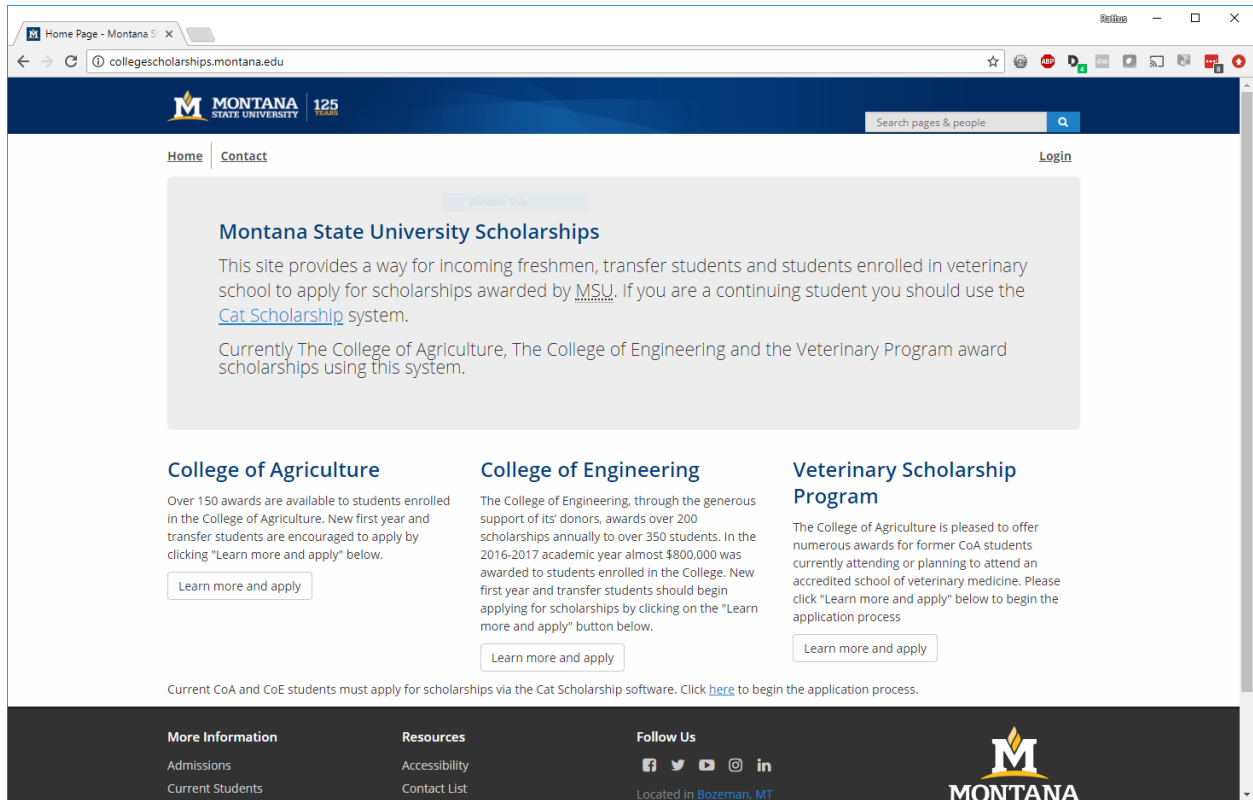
Home Page - Montana St ×

Rattus

collegescholarships.montana.edu

MONTANA STATE UNIVERSITY 125 YEARS

Search pages & people

Home Contact Login

Window Snip

Montana State University Scholarships

This site provides a way for incoming freshmen, transfer students and students enrolled in veterinary school to apply for scholarships awarded by MSU. If you are a continuing student you should use the Cat Scholarship system.

Currently The College of Agriculture, The College of Engineering and the Veterinary Program award scholarships using this system.

College of Agriculture

Over 150 awards are available to students enrolled in the College of Agriculture. New first year and transfer students are encouraged to apply by clicking "Learn more and apply" below.

Learn more and apply

College of Engineering

The College of Engineering, through the generous support of its' donors, awards over 200 scholarships annually to over 350 students. In the 2016-2017 academic year almost $800,000 was awarded to students enrolled in the College. New first year and transfer students should begin applying for scholarships by clicking on the "Learn more and apply" button below.

Learn more and apply

Veterinary Scholarship Program

The College of Agriculture is pleased to offer numerous awards for former CoA students currently attending or planning to attend an accredited school of veterinary medicine. Please click "Learn more and apply" below to begin the application process

Learn more and apply

Current CoA and CoE students must apply for scholarships via the Cat Scholarship software. Click here to begin the application process.

More Information

Admissions

Current Students

Resources

Accessibility

Contact List

Follow Us

Located in Bozeman, MT

MONTANA